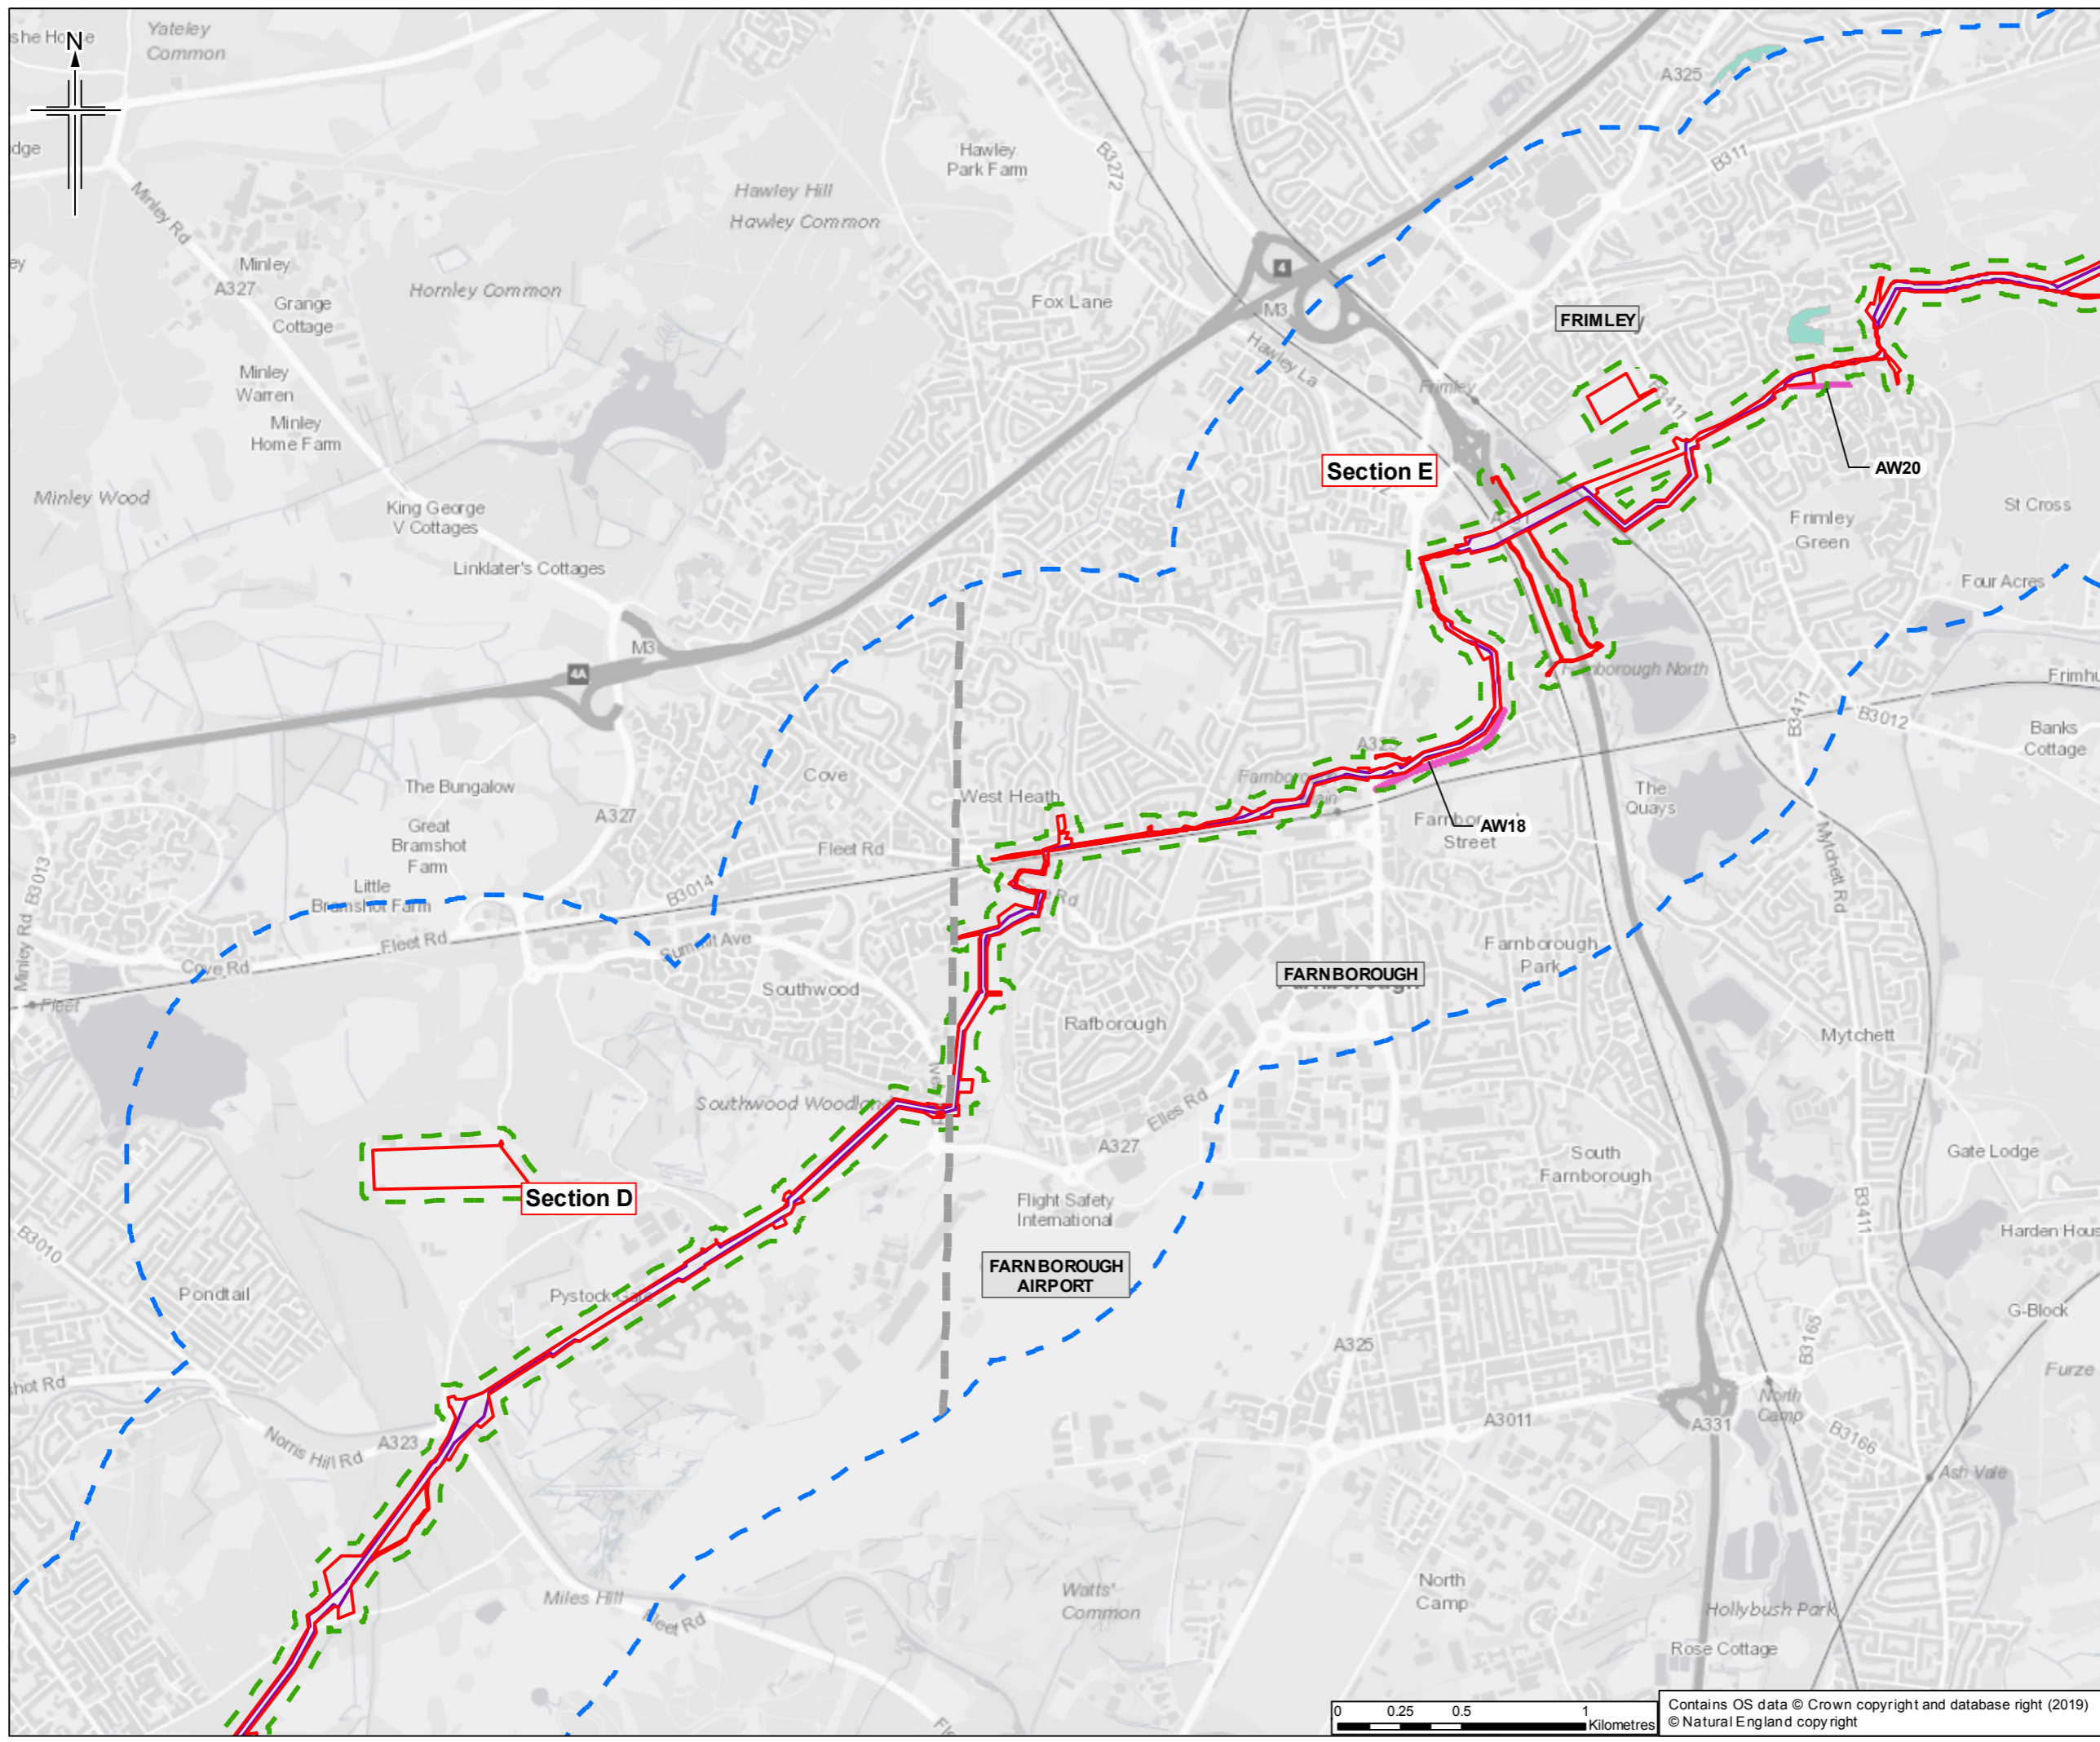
N

she Hone
Yateley Common
dge
ey
Minley Rd
Minley
A327
Grange Cottage
Hornley Common
Hawley Hill
Hawley Common
Hawley Park Farm
B3272
Fox Lane
A325
B3311
4
M3
Hawley La
FRIMLEY
Frimley
B3411
AW20
Section E
Minley Warren
Minley Home Farm
Minley Wood
King George V Cottages
Linklater's Cottages
M3
4A
Frimley Green
St Cross
Four Acres
Frimhu
Farnborough North
B3411
B3012
Banks Cottage
The Bungalow
Cove
West Heath
A325
Farnborough
AW18
Farnborough Street
The Quays
Great Bramshot Farm
A327
Fleet Rd
B3014
Little Bramshot Farm
Fleet Rd
Summit Ave
Cove Rd
B3013
Minley Rd
Fleet
Southwood
Rafborough
FARNBOROUGH
Farnborough Park
Mytchett Rd
Mytchett
Southwood Woodl
Elles Rd
A327
South Farnborough
Gate Lodge
B3411
Harden Hous
Section D
Flight Safety International
FARNBOROUGH AIRPORT
B3010
Pondtail
Pystock
G-Block
A325
B3165
Furze
hot Rd
Norris Hill Rd
A323
A3011
A331
North Camp
B3166
Ash Vale
Miles Hill
Fleet Rd
Watts' Common
North Camp
Hollybush Park
Rose Cottage
0 0.25 0.5 1 Kilometres
Contains OS data © Crown copyright and database right (2019)
© Natural England copyright